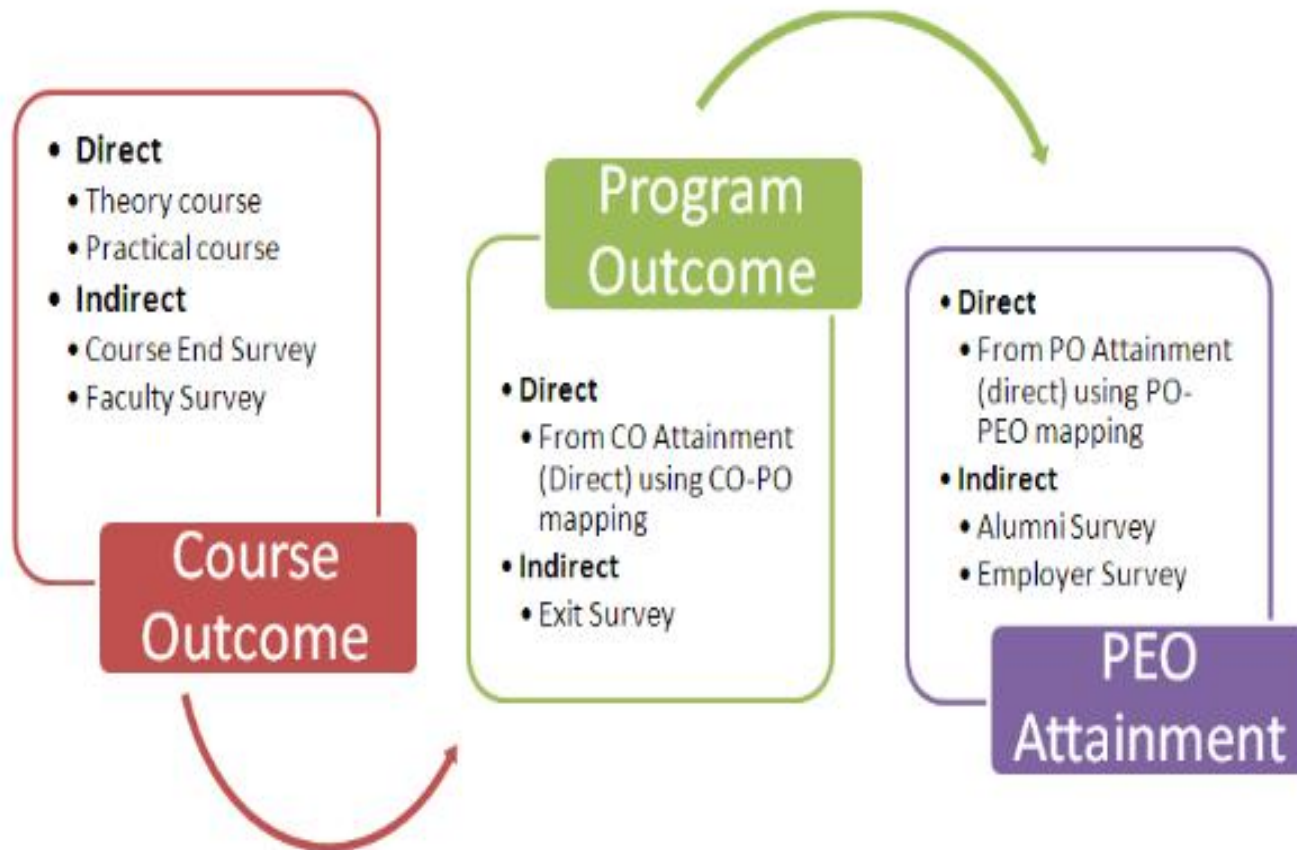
• Direct
• Theory course
• Practical course
• Indirect
• Course End Survey
• Faculty Survey

Course Outcome

Program Outcome

• Direct
• From CO Attainment (Direct) using CO-PO mapping
• Indirect
• Exit Survey

• Direct
• From PO Attainment (direct) using PO-PEO mapping
• Indirect
• Alumni Survey
• Employer Survey

PEO Attainment